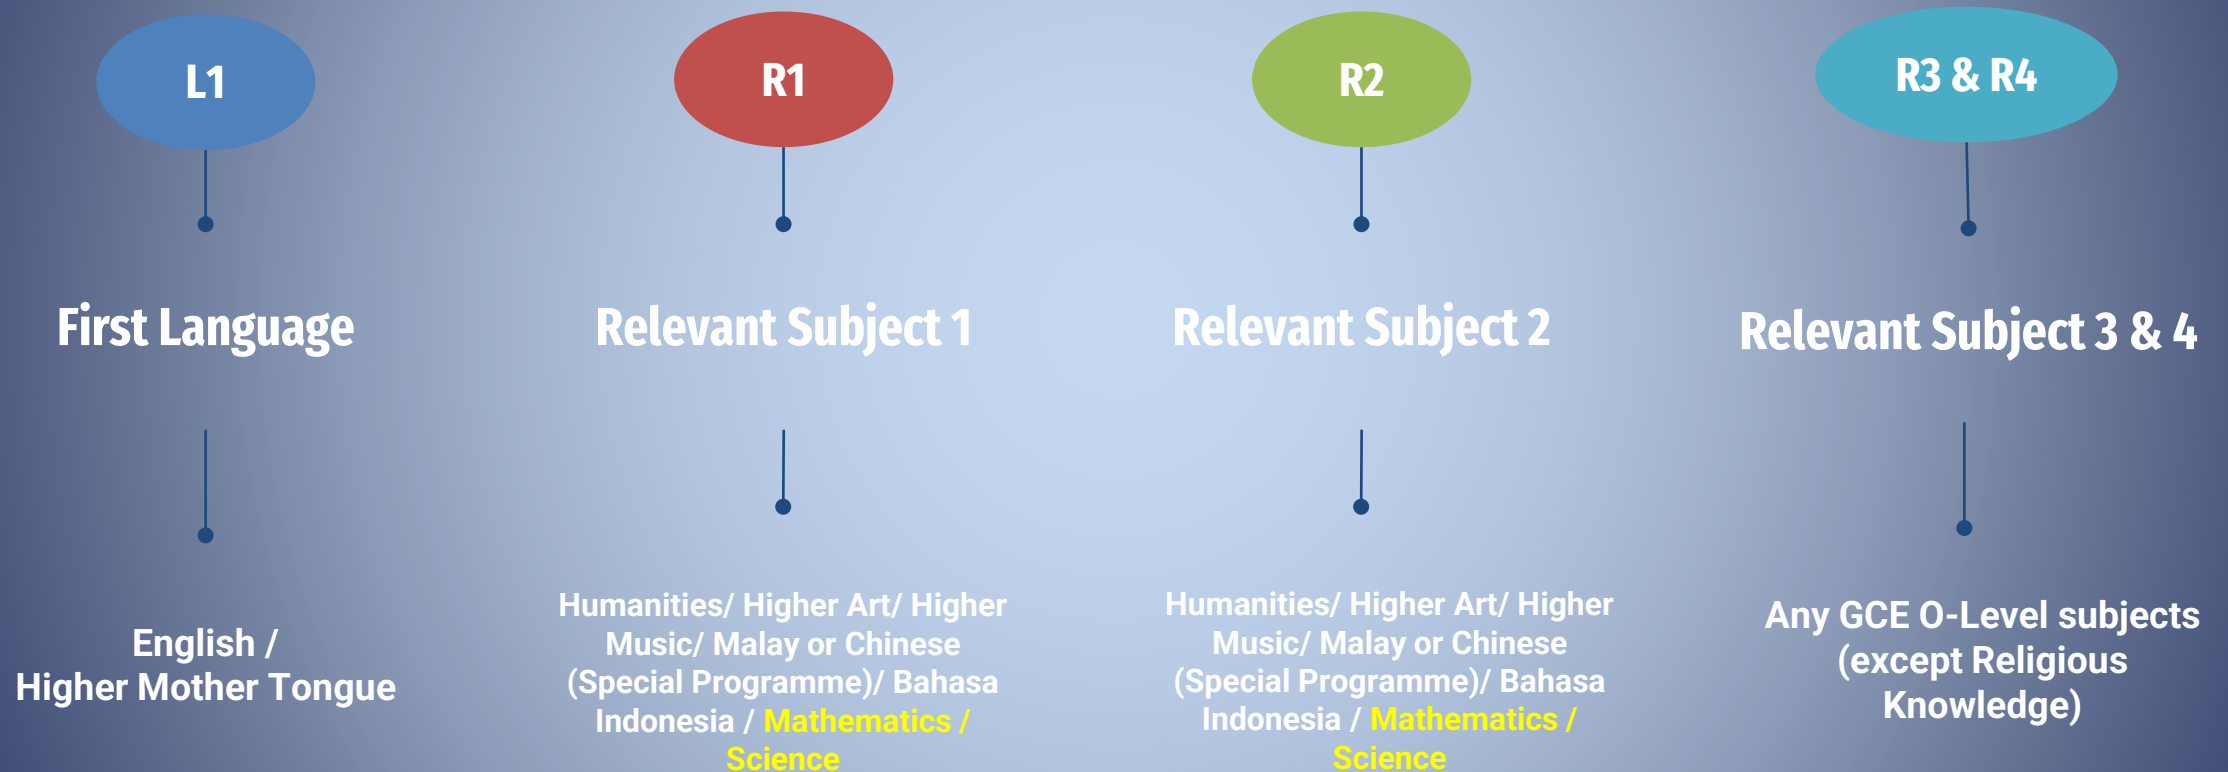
L1

First Language

English / Higher Mother Tongue

R1

Relevant Subject 1

Humanities/ Higher Art/ Higher Music/ Malay or Chinese (Special Programme)/ Bahasa Indonesia / Mathematics / Science

R2

Relevant Subject 2

Humanities/ Higher Art/ Higher Music/ Malay or Chinese (Special Programme)/ Bahasa Indonesia / Mathematics / Science

R3 & R4

Relevant Subject 3 & 4

Any GCE O-Level subjects (except Religious Knowledge)